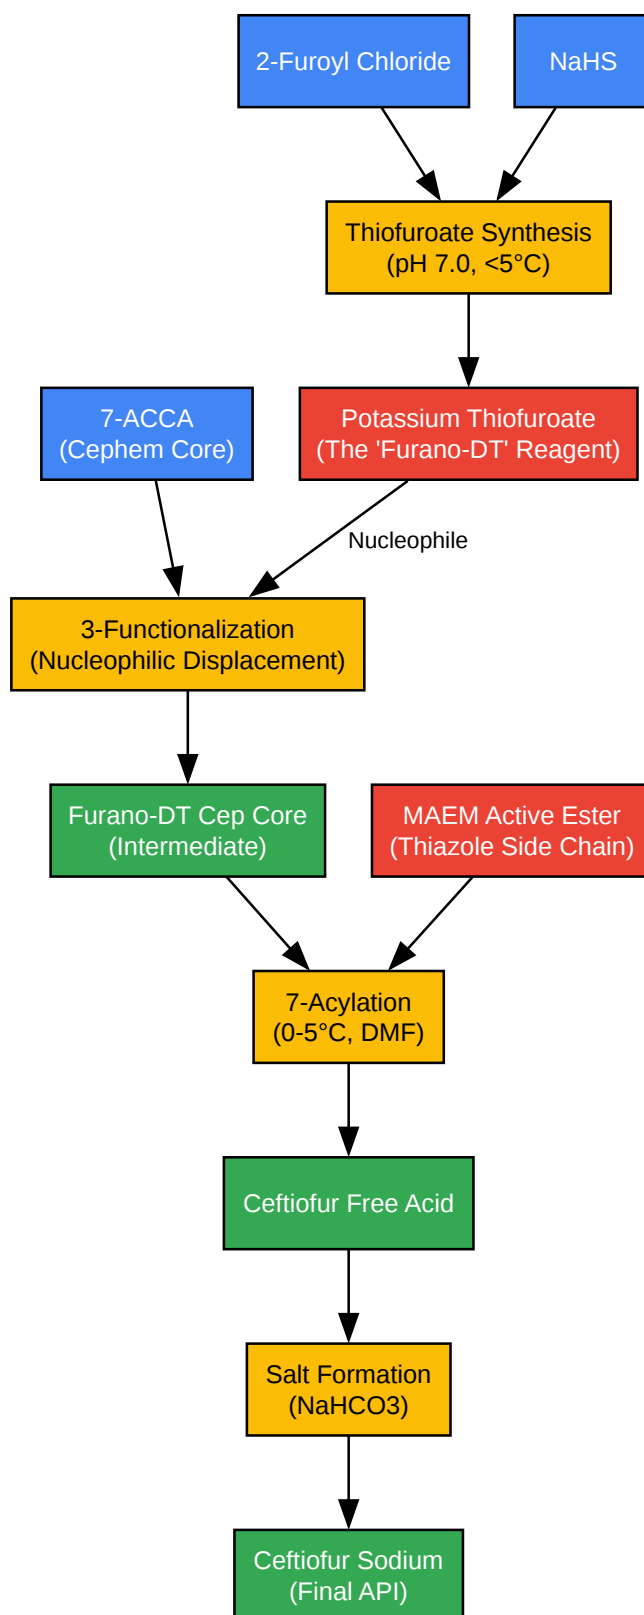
2-Furoyl Chloride

NaHS

Thiofuroate Synthesis
(pH 7.0, <5°C)

7-ACCA
(Cephem Core)

Potassium Thiofuroate
(The 'Furano-DT' Reagent)

Nucleophile

3-Functionalization
(Nucleophilic Displacement)

Furano-DT Cep Core
(Intermediate)

MAEM Active Ester
(Thiazole Side Chain)

7-Acylation
(0-5°C, DMF)

Ceftiofur Free Acid

Salt Formation
(NaHCO3)

Ceftiofur Sodium
(Final API)